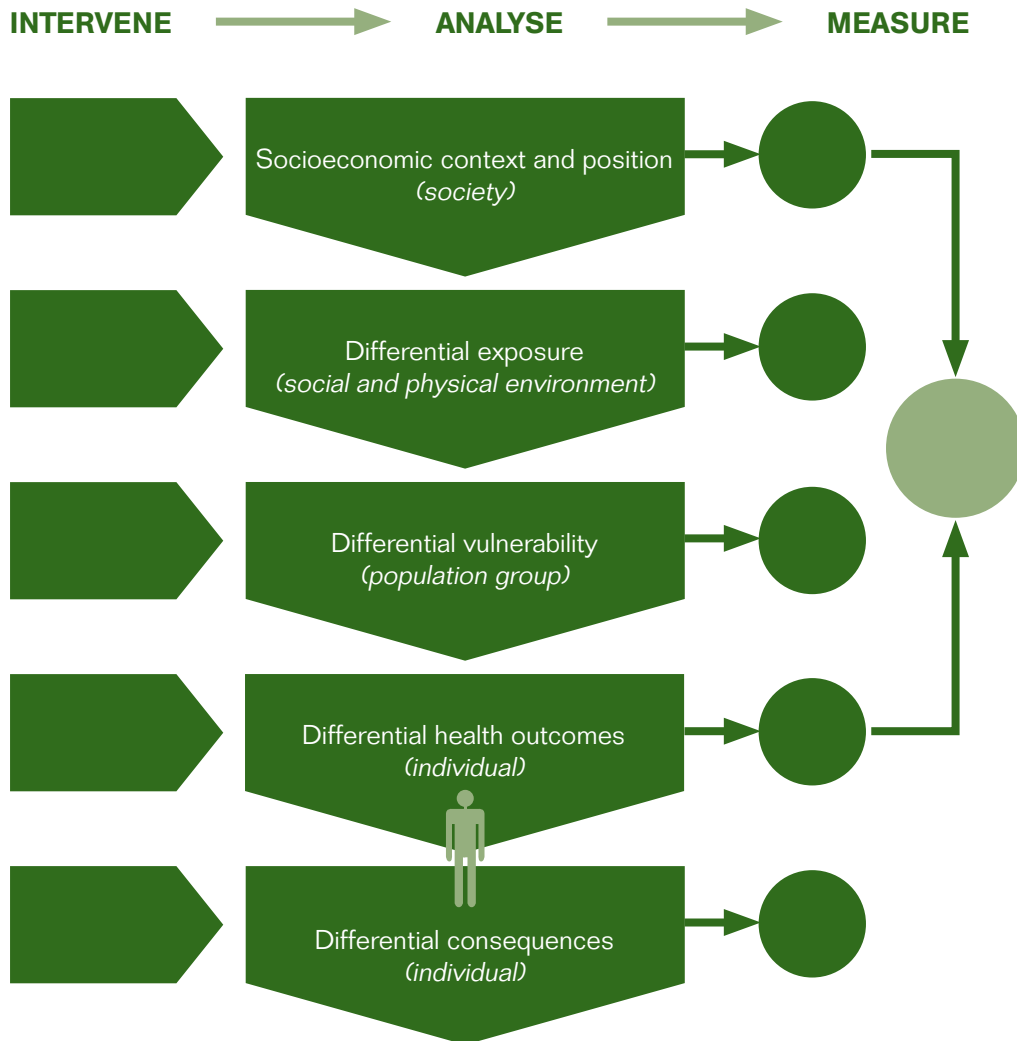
INTERVENE ANALYSE MEASURE

Socioeconomic context and position
(society)

Differential exposure
(social and physical environment)

Differential vulnerability
(population group)

Differential health outcomes
(individual)

Differential consequences
(individual)